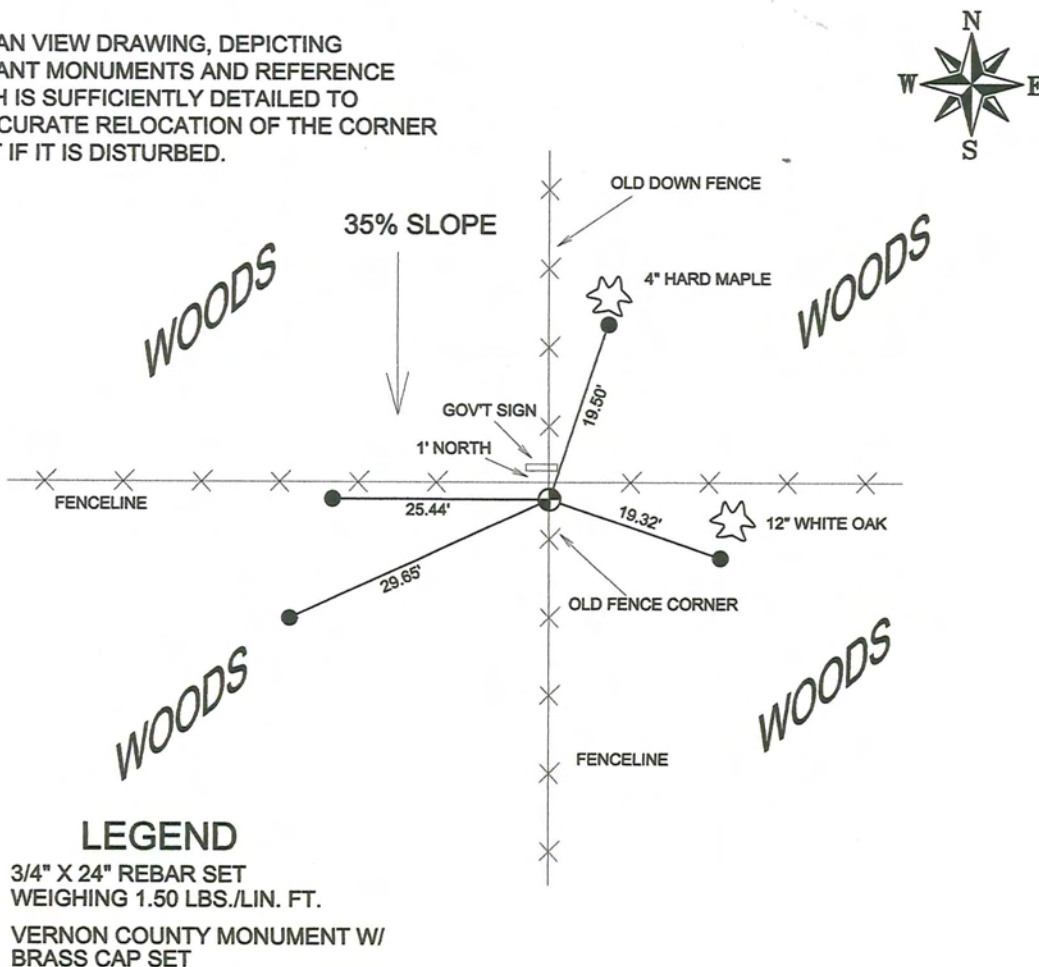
AN VIEW DRAWING, DEPICTING ANT MONUMENTS AND REFERENCE H IS SUFFICIENTLY DETAILED TO CURATE RELOCATION OF THE CORNER IF IT IS DISTURBED.

N
W
E
S

OLD DOWN FENCE

35% SLOPE

4" HARD MAPLE

WOODS

WOODS

GOV'T SIGN

19.50'

1' NORTH

FENCELINE

25.44'

19.32'

12" WHITE OAK

29.65'

OLD FENCE CORNER

WOODS

WOODS

FENCELINE

LEGEND
3/4" X 24" REBAR SET
WEIGHING 1.50 LBS./LIN. FT.

VERNON COUNTY MONUMENT W/
BRASS CAP SET